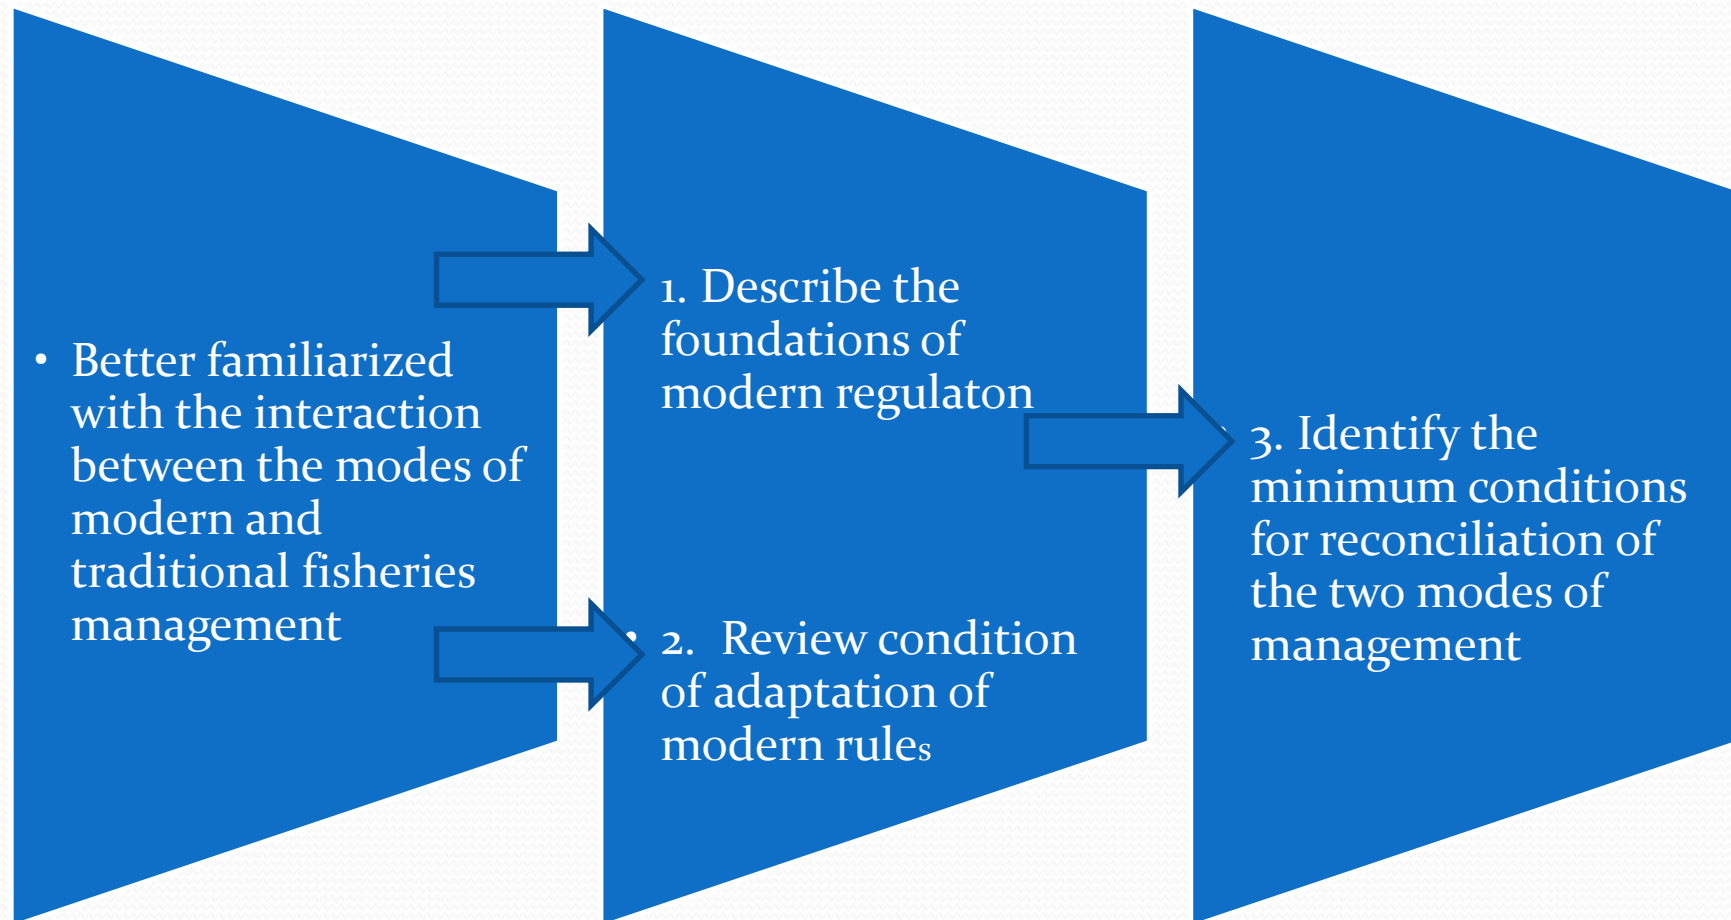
• Better familiarized with the interaction between the modes of modern and traditional fisheries management

1. Describe the foundations of modern regulaton

• 2. Review condition of adaptation of modern rules

• 3. Identify the minimum conditions for reconciliation of the two modes of management